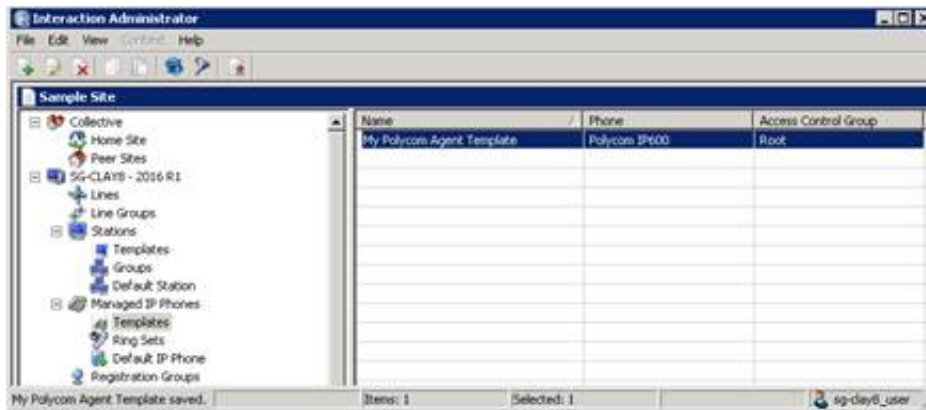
Interaction Administrator

File Edit View Content Help

Sample Site

Collective
Home Site
Peer Sites
SG-CLAY8 - 2016 R1
Lines
Line Groups
Stations
Templates
Groups
Default Station
Managed IP Phones
Templates
Ring Sets
Default IP Phone
Registration Groups

| Name | Phone | Access Control Group |
|---|---|---|
| My Polycom Agent Template | Polycom IP600 | Root |

My Polycom Agent Template saved. Items: 1 Selected: 1 sg-clay8_user